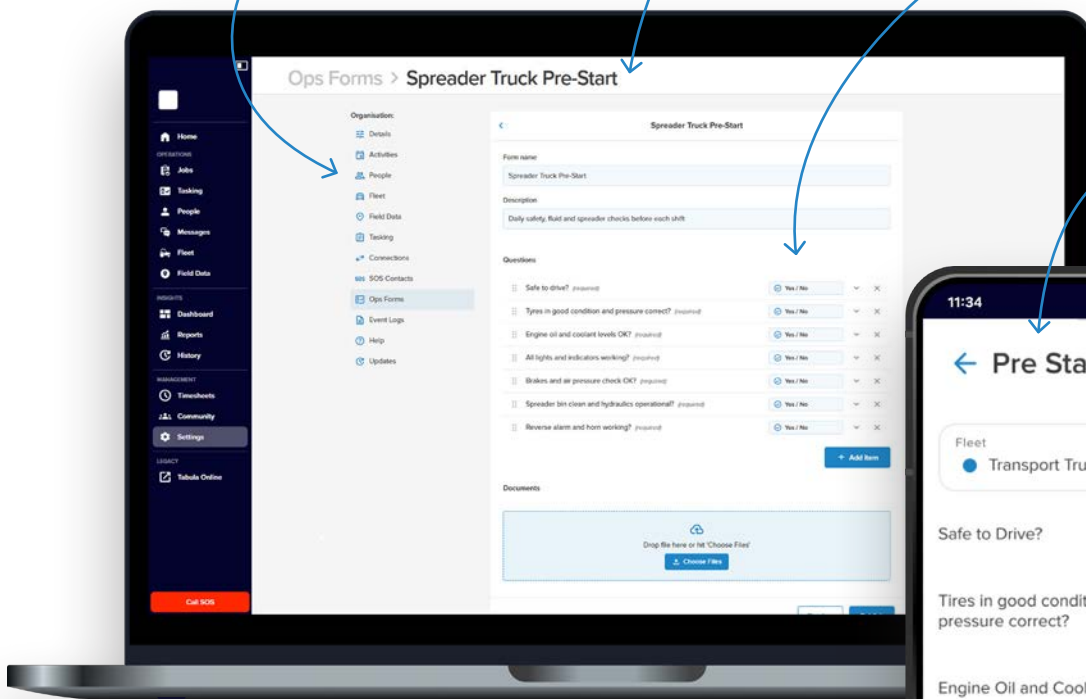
Ops Forms > Spreader Truck Pre-Start

Home
OPERATIONS
Jobs
Tasking
People
Messages
Fleet
Field Data
INSIGHTS
Dashboard
Reports
History
MANAGEMENT
Timesheets
Community
Settings
LEGACY
Tabula Online

Call SOS

Organisation:
Details
Activities
People
Fleet
Field Data
Tasking
Connections
SOS Contacts
Ops Forms
Event Logs
Help
Updates

Spreader Truck Pre-Start

Form name
Spreader Truck Pre-Start

Description
Daily safety, fluid and spreader checks before each shift

Questions

| | | |
|---|---|---|
| Safe to drive? (required) | Yes / No | × |
| Tyres in good condition and pressure correct? (required) | Yes / No | × |
| Engine oil and coolant levels OK? (required) | Yes / No | × |
| All lights and indicators working? (required) | Yes / No | × |
| Brakes and air pressure check OK? (required) | Yes / No | × |
| Spreader bin clean and hydraulics operational? (required) | Yes / No | × |
| Reverse alarm and horn working? (required) | Yes / No | × |

+ Add Item

Documents

Drop file here or hit 'Choose Files'
Choose Files

11:34

← Pre Sta

Fleet
Transport Tru

Safe to Drive?

Tires in good condit
pressure correct?

Engine Oil and Coo